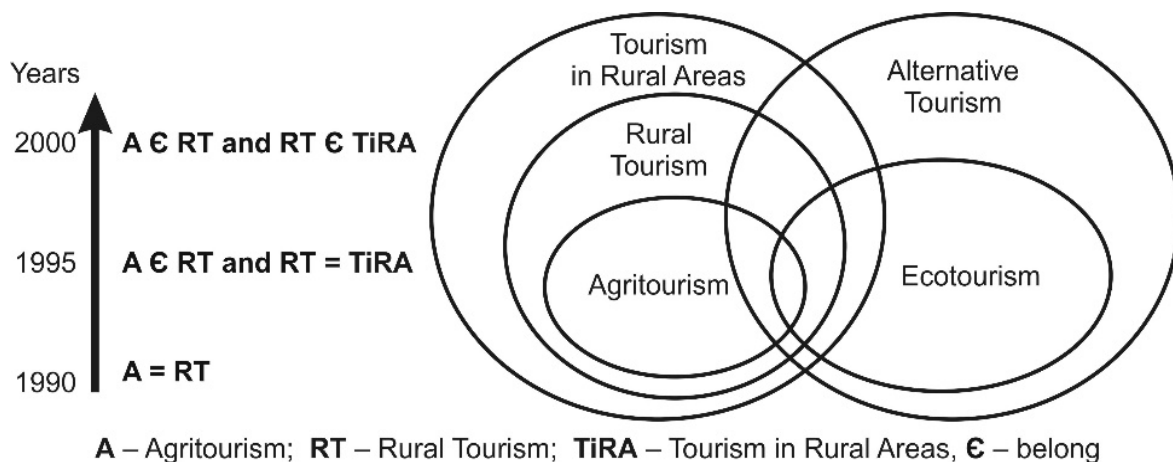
Years

2000 **A Є RT and RT Є TiRA**

1995 **A Є RT and RT = TiRA**

1990 **A = RT**

Tourism in Rural Areas

Alternative Tourism

Rural Tourism

Agritourism

Ecotourism

**A** – Agritourism; **RT** – Rural Tourism; **TiRA** – Tourism in Rural Areas, **Є** – belong